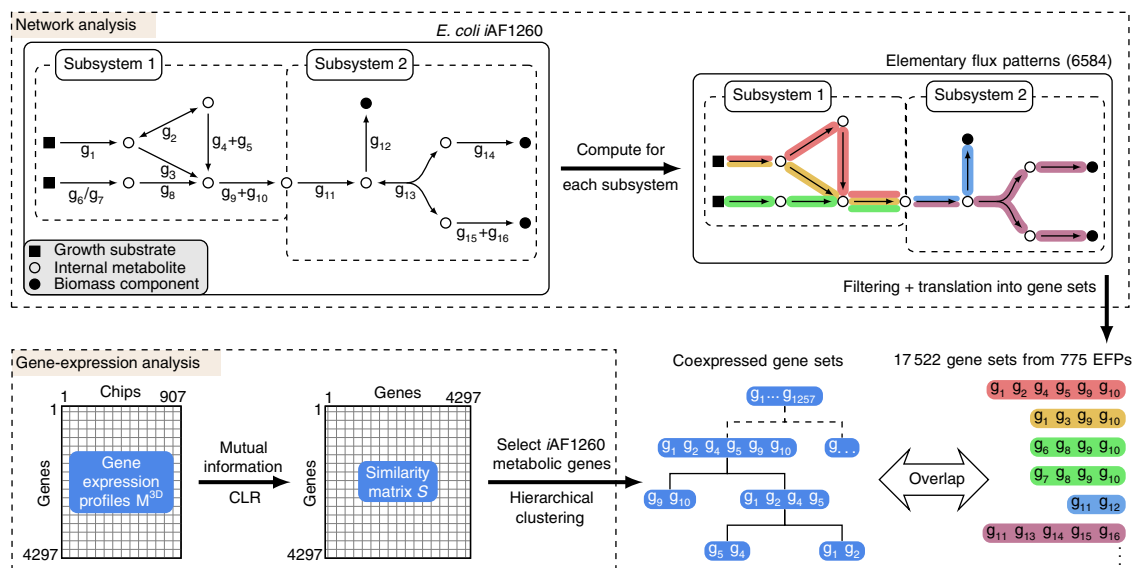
Network analysis

E. coli iAF1260

Subsystem 1

Subsystem 2

$g_1$ $g_2$ $g_3$ $g_4+g_5$ $g_6/g_7$ $g_8$ $g_9+g_{10}$ $g_{11}$ $g_{12}$ $g_{13}$ $g_{14}$ $g_{15}+g_{16}$

Growth substrate
Internal metabolite
Biomass component

Compute for each subsystem

Elementary flux patterns (6584)

Subsystem 1

Subsystem 2

Filtering + translation into gene sets

Gene-expression analysis

1 Chips 907
1
Genes
4297
Gene expression profiles $M^{3D}$

Mutual information
CLR

Genes 4297
1
Genes
4297
Similarity matrix $S$

Select iAF1260 metabolic genes
Hierarchical clustering

Coexpressed gene sets

$g_1 \dots g_{1257}$
$g_1$ $g_2$ $g_4$ $g_5$ $g_9$ $g_{10}$
$g \dots$
$g_9$ $g_{10}$
$g_1$ $g_2$ $g_4$ $g_5$
$g_5$ $g_4$
$g_1$ $g_2$

Overlap

17 522 gene sets from 775 EFPs

$g_1$ $g_2$ $g_4$ $g_5$ $g_9$ $g_{10}$
$g_1$ $g_3$ $g_9$ $g_{10}$
$g_6$ $g_8$ $g_9$ $g_{10}$
$g_7$ $g_8$ $g_9$ $g_{10}$
$g_{11}$ $g_{12}$
$g_{11}$ $g_{13}$ $g_{14}$ $g_{15}$ $g_{16}$
⋮